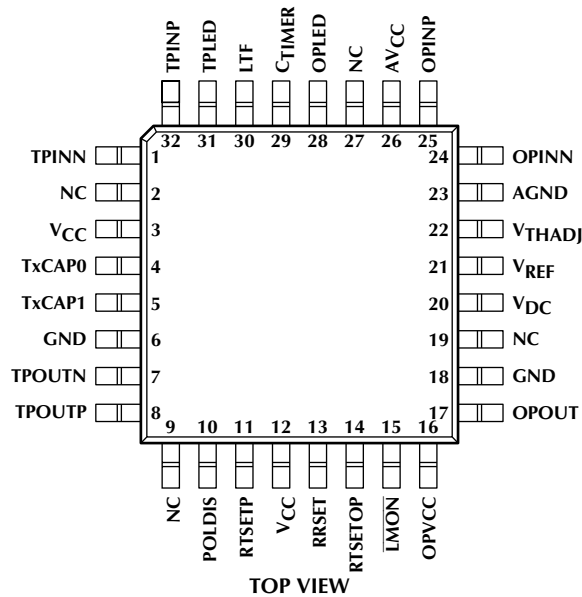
TPINP 32
TPLED 31
LTF 30
$C_{TIMER}$ 29
OPLED 28
NC 27
$AV_{CC}$ 26
OPINP 25

TPINN 1
NC 2
$V_{CC}$ 3
TxCAP0 4
TxCAP1 5
GND 6
TPOUTN 7
TPOUTP 8

24 OPINN
23 AGND
22 $V_{THADJ}$
21 $V_{REF}$
20 $V_{DC}$
19 NC
18 GND
17 OPOUT

9 NC
10 POLDIS
11 RTSETP
12 $V_{CC}$
13 RRSET
14 RTSETOP
15 $\overline{LMON}$
16 OPVCC

TOP VIEW